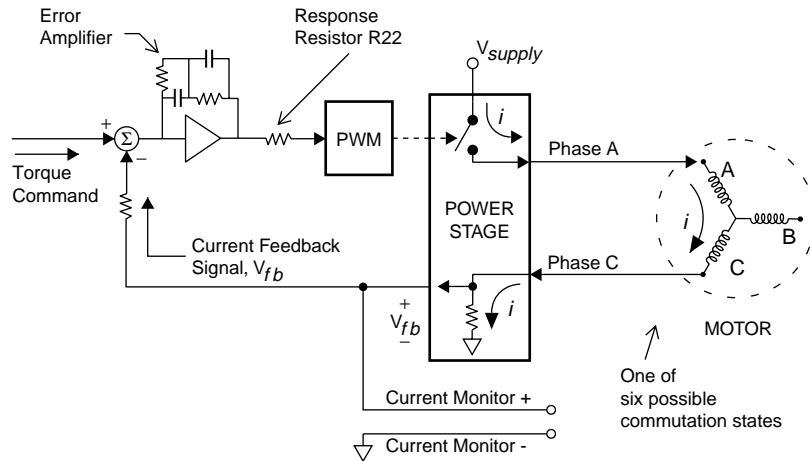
Error Amplifier

Response Resistor R22

$V_{supply}$

+

$\Sigma$

−

Torque Command

PWM

$i$

Phase A

A

$i$

B

POWER STAGE

Phase C

C

Current Feedback Signal, $V_{fb}$

+

$V_{fb}$

−

$i$

MOTOR

One of six possible commutation states

Current Monitor +

Current Monitor -